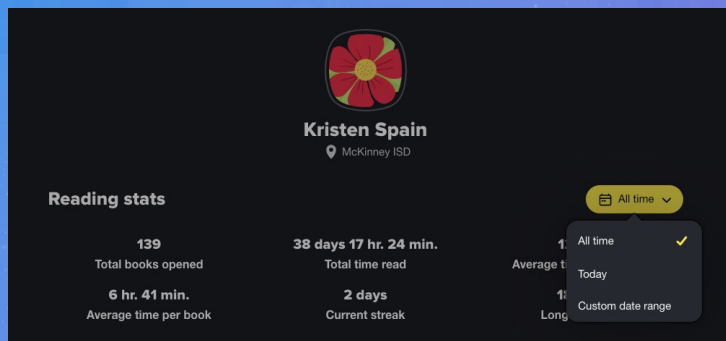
Kristen Spain

McKinney ISD

Reading stats

All time

139
Total books opened

38 days 17 hr. 24 min.
Total time read

1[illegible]
Average t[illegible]

6 hr. 41 min.
Average time per book

2 days
Current streak

1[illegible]
Long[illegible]

All time ✓
Today
Custom date range